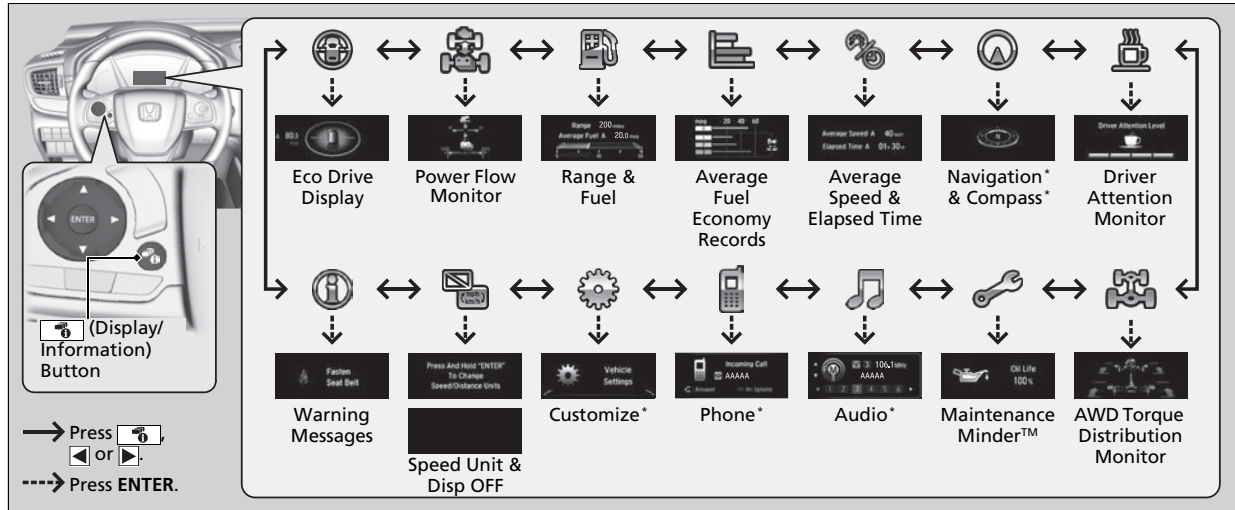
ENTER

(Display/Information) Button

→ Press , ◀ or ▶.

----> Press ENTER.

80.3

Eco Drive Display

Power Flow Monitor

Range 200 miles
Average Fuel A 20.0 mpg

Range & Fuel

mpg 20 40 60

Average Fuel Economy Records

Average Speed A 40 mph
Elapsed Time A 01h 30m

Average Speed & Elapsed Time

N

Navigation* & Compass*

Driver Attention Level

Driver Attention Monitor

Fasten Seat Belt

Warning Messages

mph km/h

Press And Hold "ENTER" To Change Speed/Distance Units

Speed Unit & Disp OFF

Vehicle Settings

Customize*

Incoming Call
AAAAA
Answer Ignore

Phone*

3 106.1 MHz
AAAAA
1 2 3 4 5 6

Audio*

Oil Life
100%

Maintenance Minder™

AWD Torque Distribution Monitor